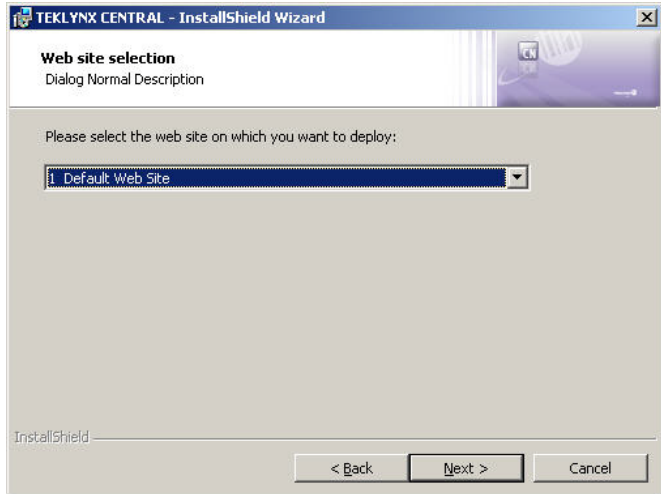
TEKLYNX CENTRAL - InstallShield Wizard

Web site selection
Dialog Normal Description

CN

Please select the web site on which you want to deploy:

1 Default Web Site

InstallShield

< Back
Next >
Cancel